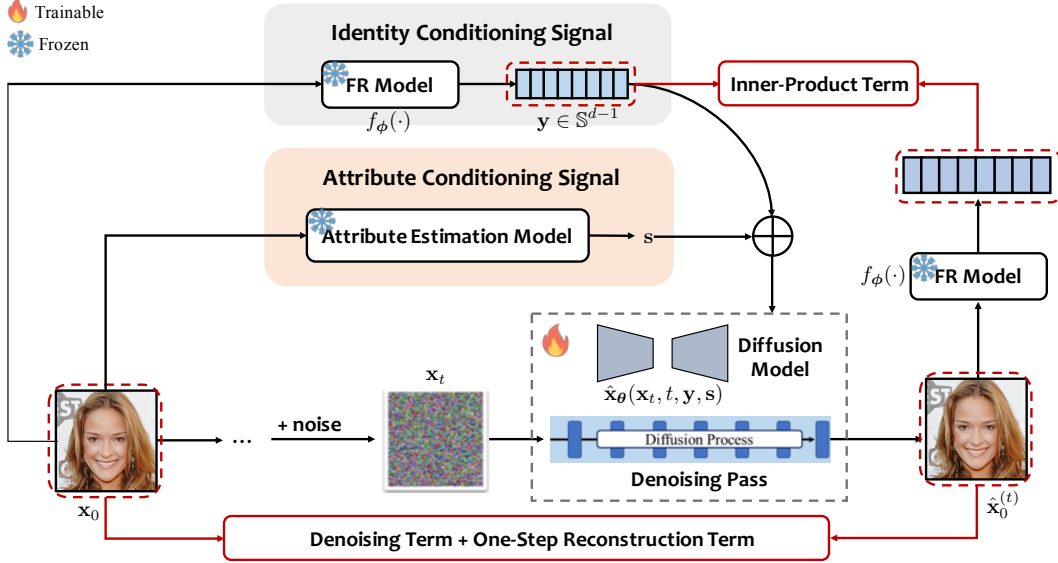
Trainable
Frozen

Identity Conditioning Signal

FR Model
$f_{\phi}(\cdot)$
$\mathbf{y} \in \mathbb{S}^{d-1}$

Inner-Product Term

Attribute Conditioning Signal

Attribute Estimation Model
$\mathbf{s}$

$f_{\phi}(\cdot)$ FR Model

Diffusion Model
$\hat{\mathbf{x}}_{\theta}(\mathbf{x}_t, t, \mathbf{y}, \mathbf{s})$

$\mathbf{x}_t$

... + noise

Diffusion Process

Denoising Pass

$\mathbf{x}_0$

$\hat{\mathbf{x}}_0^{(t)}$

Denoising Term + One-Step Reconstruction Term